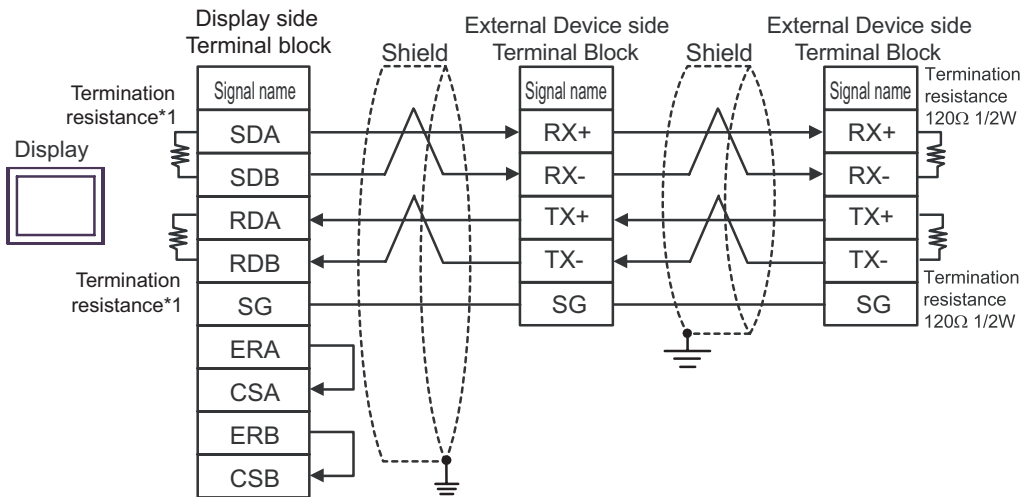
Display side Terminal block

Shield

External Device side Terminal Block

Shield

External Device side Terminal Block

Termination resistance*1

Display

Termination resistance*1

| Signal name |
|---|
| SDA |
| SDB |
| RDA |
| RDB |
| SG |
| ERA |
| CSA |
| ERB |
| CSB |

| Signal name |
|---|
| RX+ |
| RX- |
| TX+ |
| TX- |
| SG |

| Signal name |
|---|
| RX+ |
| RX- |
| TX+ |
| TX- |
| SG |

Termination resistance 120Ω 1/2W

Termination resistance 120Ω 1/2W